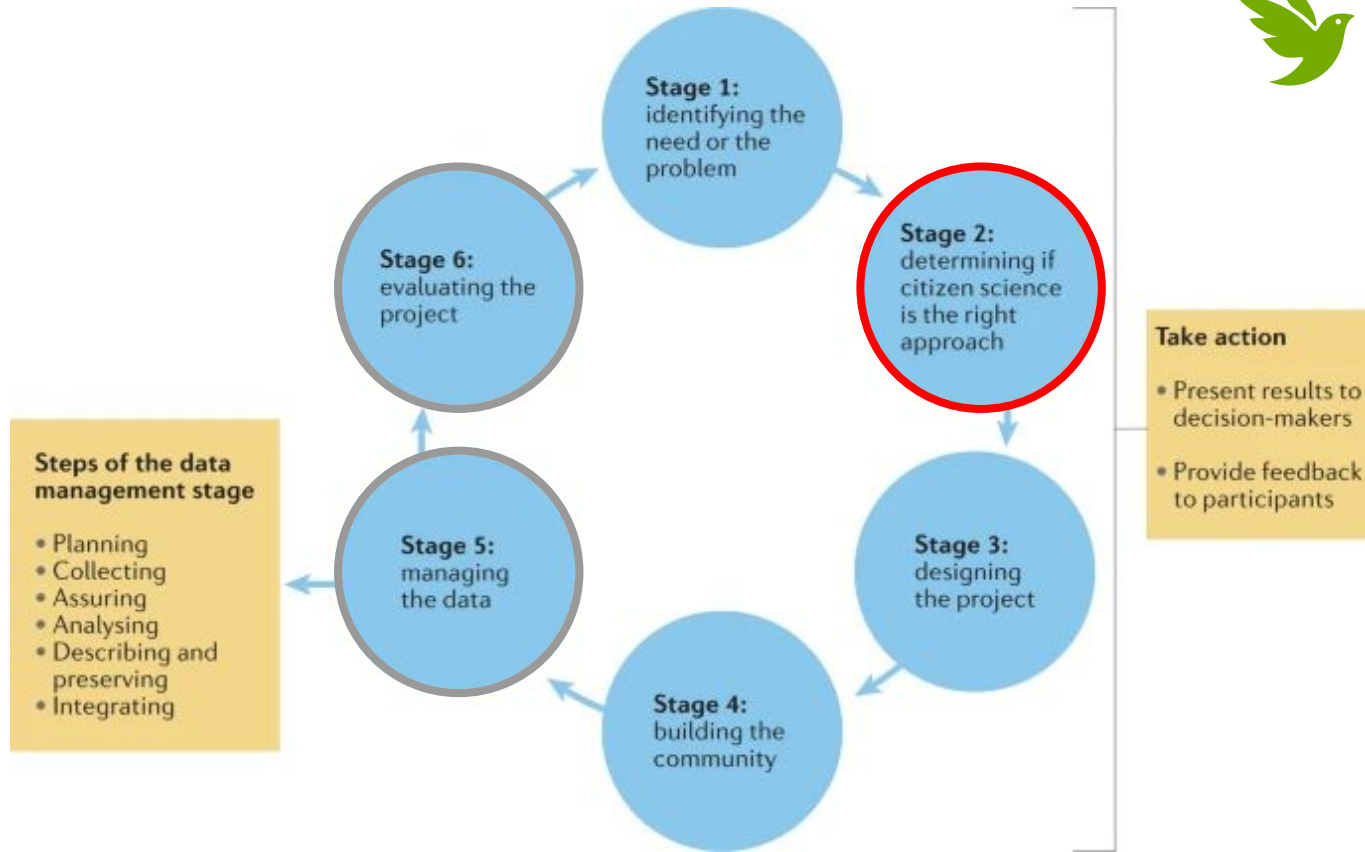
Stage 1:
identifying the need or the problem

Stage 2:
determining if citizen science is the right approach

Stage 3:
designing the project

Stage 4:
building the community

Stage 5:
managing the data

Stage 6:
evaluating the project

Steps of the data management stage
• Planning
• Collecting
• Assuring
• Analysing
• Describing and preserving
• Integrating

Take action
• Present results to decision-makers
• Provide feedback to participants